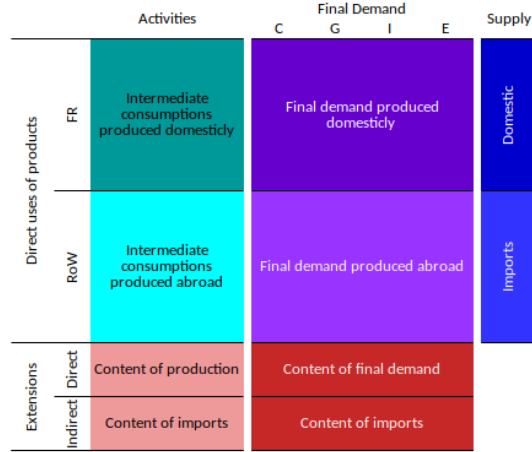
Activities

Final Demand
C G I E

Supply

Direct uses of products

FR

Intermediate consumptions produced domesticly

Final demand produced domesticly

Domestic

RoW

Intermediate consumptions produced abroad

Final demand produced abroad

Imports

Extensions

Direct

Content of production

Content of final demand

Indirect

Content of imports

Content of imports